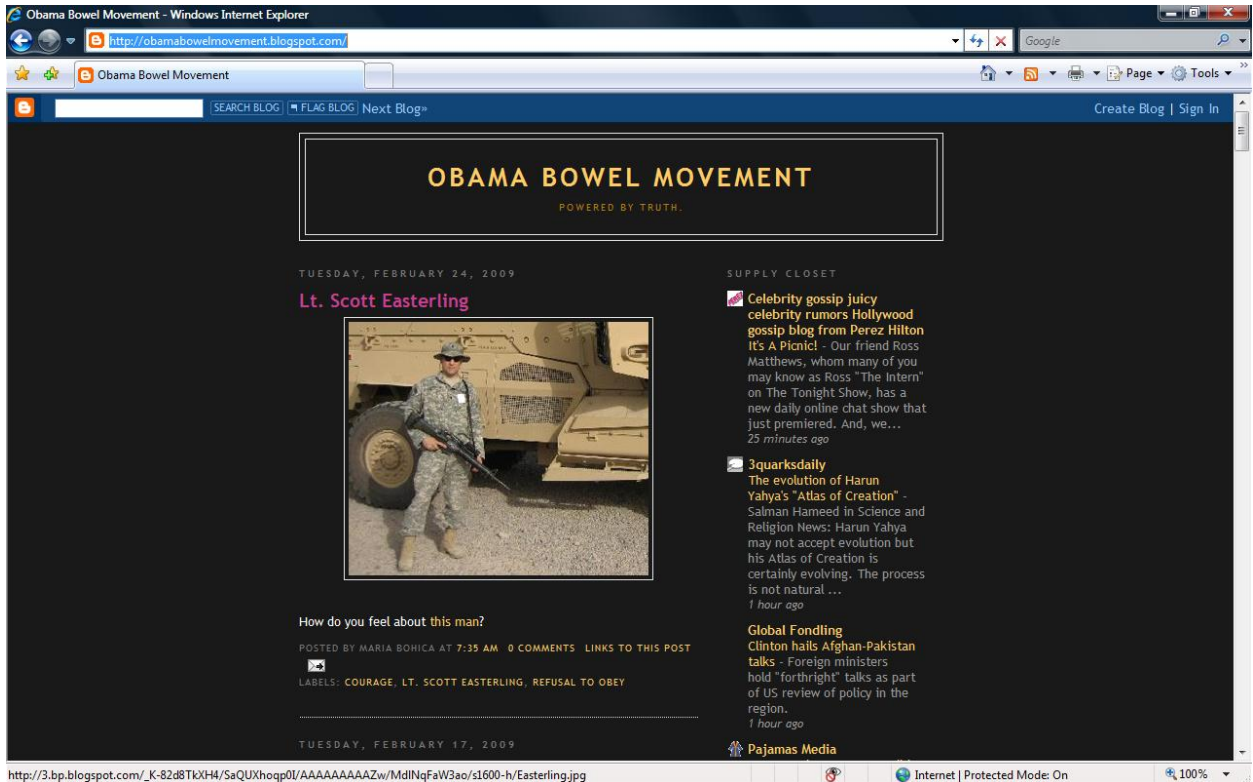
Obama Bowel Movement - Windows Internet Explorer

http://obamabowelmovement.blogspot.com/

Google

Obama Bowel Movement

Page ▾ Tools ▾

SEARCH BLOG | FLAG BLOG | Next Blog»

Create Blog | Sign In

OBAMA BOWEL MOVEMENT

POWERED BY TRUTH.

TUESDAY, FEBRUARY 24, 2009

Lt. Scott Easterling

How do you feel about this man?

POSTED BY MARIA BOHICA AT 7:35 AM 0 COMMENTS LINKS TO THIS POST

LABELS: COURAGE, LT. SCOTT EASTERLING, REFUSAL TO OBEY

TUESDAY, FEBRUARY 17, 2009

SUPPLY CLOSET

Celebrity gossip juicy celebrity rumors Hollywood gossip blog from Perez Hilton
It's A Picnic! - Our friend Ross Matthews, whom many of you may know as Ross "The Intern" on The Tonight Show, has a new daily online chat show that just premiered. And, we...
25 minutes ago

3quarksdaily
The evolution of Harun Yahya's "Atlas of Creation" - Salman Hameed in Science and Religion News: Harun Yahya may not accept evolution but his Atlas of Creation is certainly evolving. The process is not natural ...
1 hour ago

Global Fondling
Clinton hails Afghan-Pakistan talks - Foreign ministers hold "forthright" talks as part of US review of policy in the region.
1 hour ago

Pajamas Media

http://3.bp.blogspot.com/_K-82d8TkXH4/SaQUXhoqp0I/AAAAAAAAAZw/MdINqFaW3ao/s1600-h/Easterling.jpg

Internet | Protected Mode: On

100%